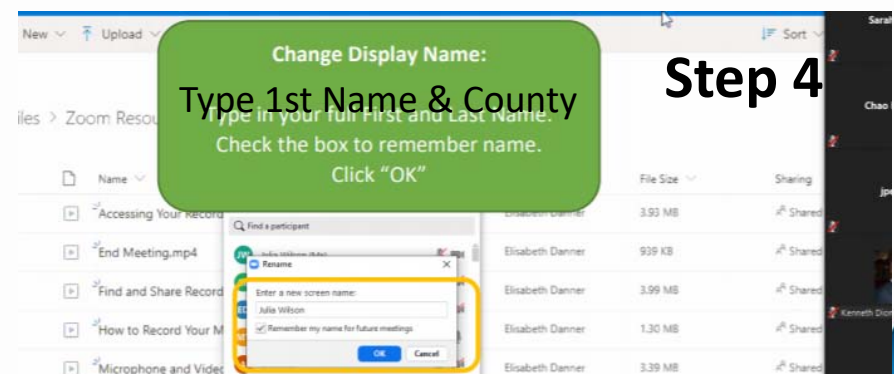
New ⌄ Upload ⌄

Sort ⌄

Sarah

Change Display Name:

Type 1st Name & County

Type in your full First and Last Name.

Check the box to remember name.

Click "OK"

Step 4

iles > Zoom Resou

Chao

Name

File Size

Sharing

Accessing Your Record

Elisabeth Danner

3.93 MB

Shared

Find a participant

End Meeting.mp4

Julia Wilson (Me)

Elisabeth Danner

939 KB

Shared

Rename

Find and Share Record

Enter a new screen name:

Julia Wilson

Elisabeth Danner

3.99 MB

Shared

How to Record Your M

Remember my name for future meetings

Elisabeth Danner

1.30 MB

Shared

Kenneth Dion

Microphone and Vide

OK

Cancel

Elisabeth Danner

3.39 MB

Shared